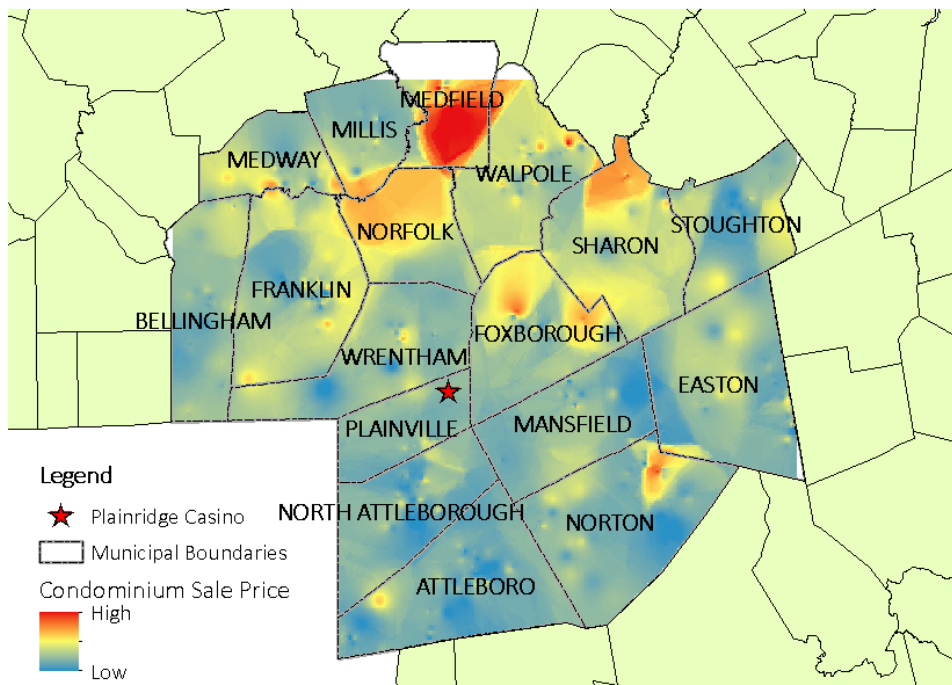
MEDFIELD
MILLIS
MEDWAY
WALPOLE
NORFOLK
SHARON
STOUGHTON
FRANKLIN
BELLINGHAM
FOXBOROUGH
WRENTHAM
EASTON
PLAINVILLE
MANSFIELD
NORTH ATTLEBOROUGH
NORTON
ATTLEBORO

Legend
Plainridge Casino
Municipal Boundaries
Condominium Sale Price
High
Low